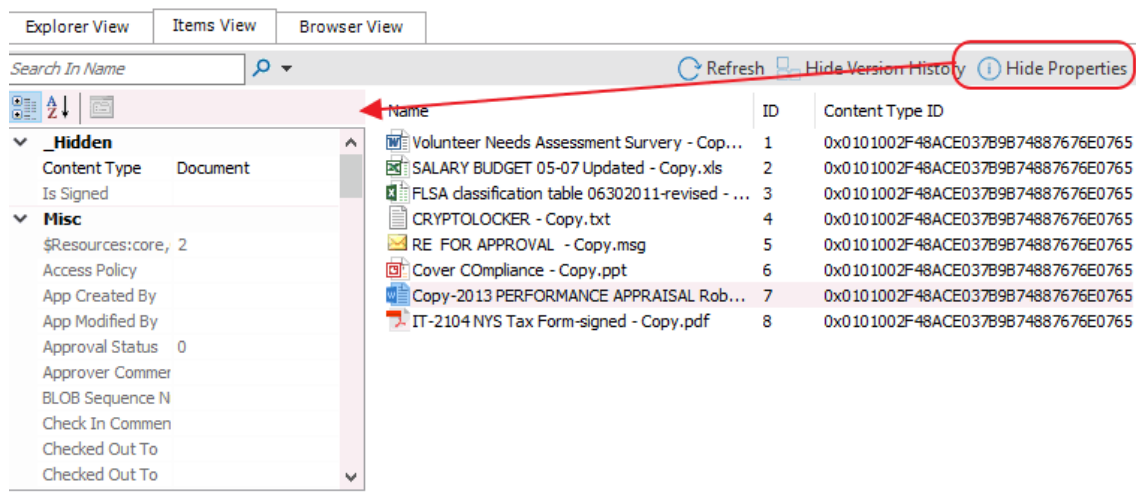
Explorer View | Items View | Browser View

Search In Name

Refresh  Hide Version History  Hide Properties

_Hidden
Content Type  Document
Is Signed
Misc
$Resources:core,  2
Access Policy
App Created By
App Modified By
Approval Status  0
Approver Commer
BLOB Sequence N
Check In Commen
Checked Out To
Checked Out To

| Name | ID | Content Type ID |
|---|---|---|
| Volunteer Needs Assessment Survery - Cop... | 1 | 0x0101002F48ACE037B9B74887676E0765 |
| SALARY BUDGET 05-07 Updated - Copy.xls | 2 | 0x0101002F48ACE037B9B74887676E0765 |
| FLSA classification table 06302011-revised - ... | 3 | 0x0101002F48ACE037B9B74887676E0765 |
| CRYPTOLOCKER - Copy.txt | 4 | 0x0101002F48ACE037B9B74887676E0765 |
| RE FOR APPROVAL - Copy.msg | 5 | 0x0101002F48ACE037B9B74887676E0765 |
| Cover COmpliance - Copy.ppt | 6 | 0x0101002F48ACE037B9B74887676E0765 |
| Copy-2013 PERFORMANCE APPRAISAL Rob... | 7 | 0x0101002F48ACE037B9B74887676E0765 |
| IT-2104 NYS Tax Form-signed - Copy.pdf | 8 | 0x0101002F48ACE037B9B74887676E0765 |